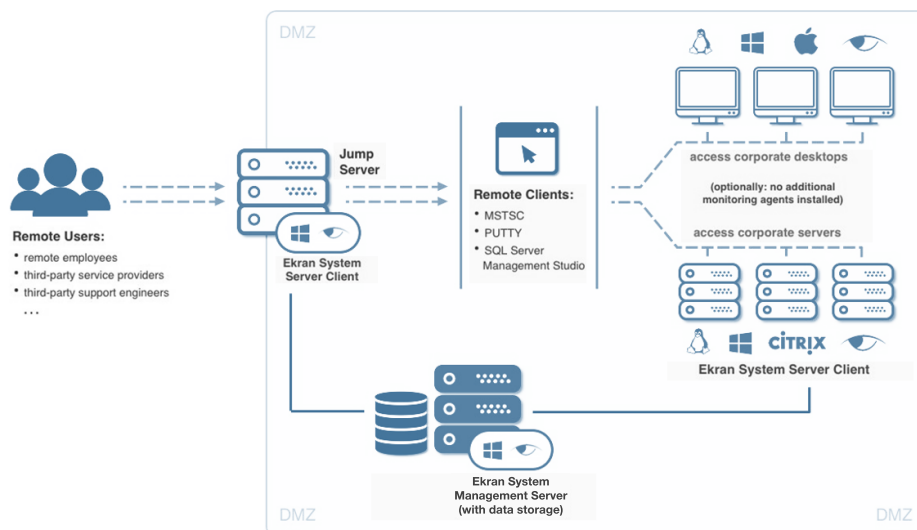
DMZ

Remote Users:
• remote employees
• third-party service providers
• third-party support engineers
...

Jump Server

Ekran System Server Client

Remote Clients:
• MSTSC
• PUTTY
• SQL Server Management Studio

access corporate desktops

(optionally: no additional monitoring agents installed)

access corporate servers

CITRIX

Ekran System Server Client

Ekran System Management Server (with data storage)

DMZ

DMZ